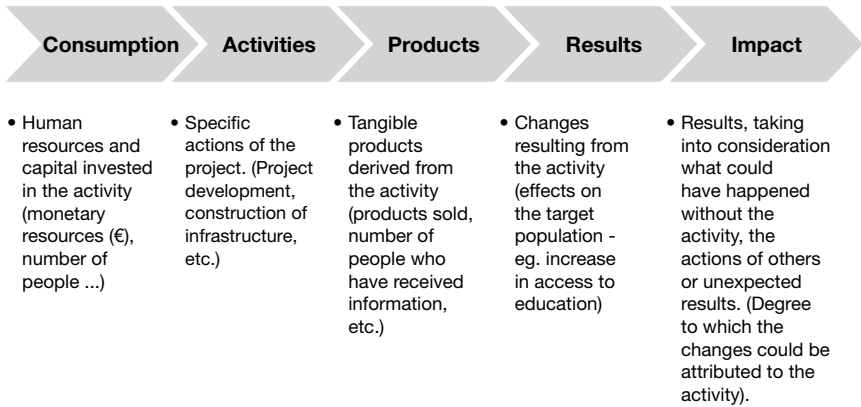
Consumption

Activities

Products

Results

Impact

• Human resources and capital invested in the activity (monetary resources (€), number of people ...)

• Specific actions of the project. (Project development, construction of infrastructure, etc.)

• Tangible products derived from the activity (products sold, number of people who have received information, etc.)

• Changes resulting from the activity (effects on the target population - eg. increase in access to education)

• Results, taking into consideration what could have happened without the activity, the actions of others or unexpected results. (Degree to which the changes could be attributed to the activity).